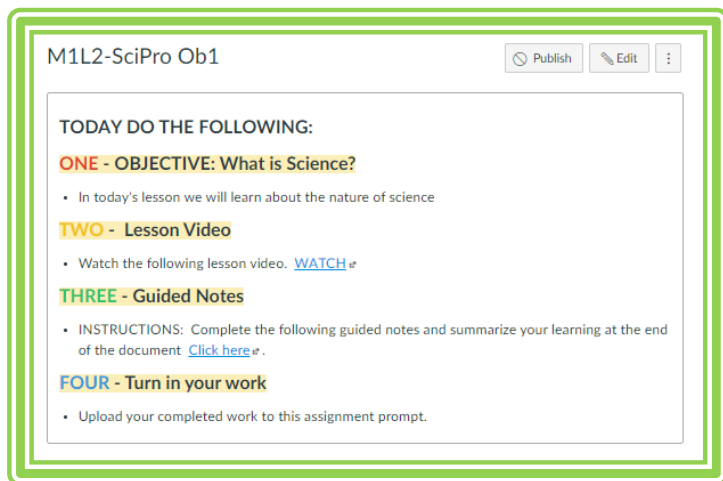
M1L2-SciPro Ob1

Publish

Edit

⋮

TODAY DO THE FOLLOWING:

ONE - OBJECTIVE: What is Science?

- In today's lesson we will learn about the nature of science

TWO - Lesson Video

- Watch the following lesson video. WATCH

THREE - Guided Notes

- INSTRUCTIONS: Complete the following guided notes and summarize your learning at the end of the document Click here.

FOUR - Turn in your work

- Upload your completed work to this assignment prompt.